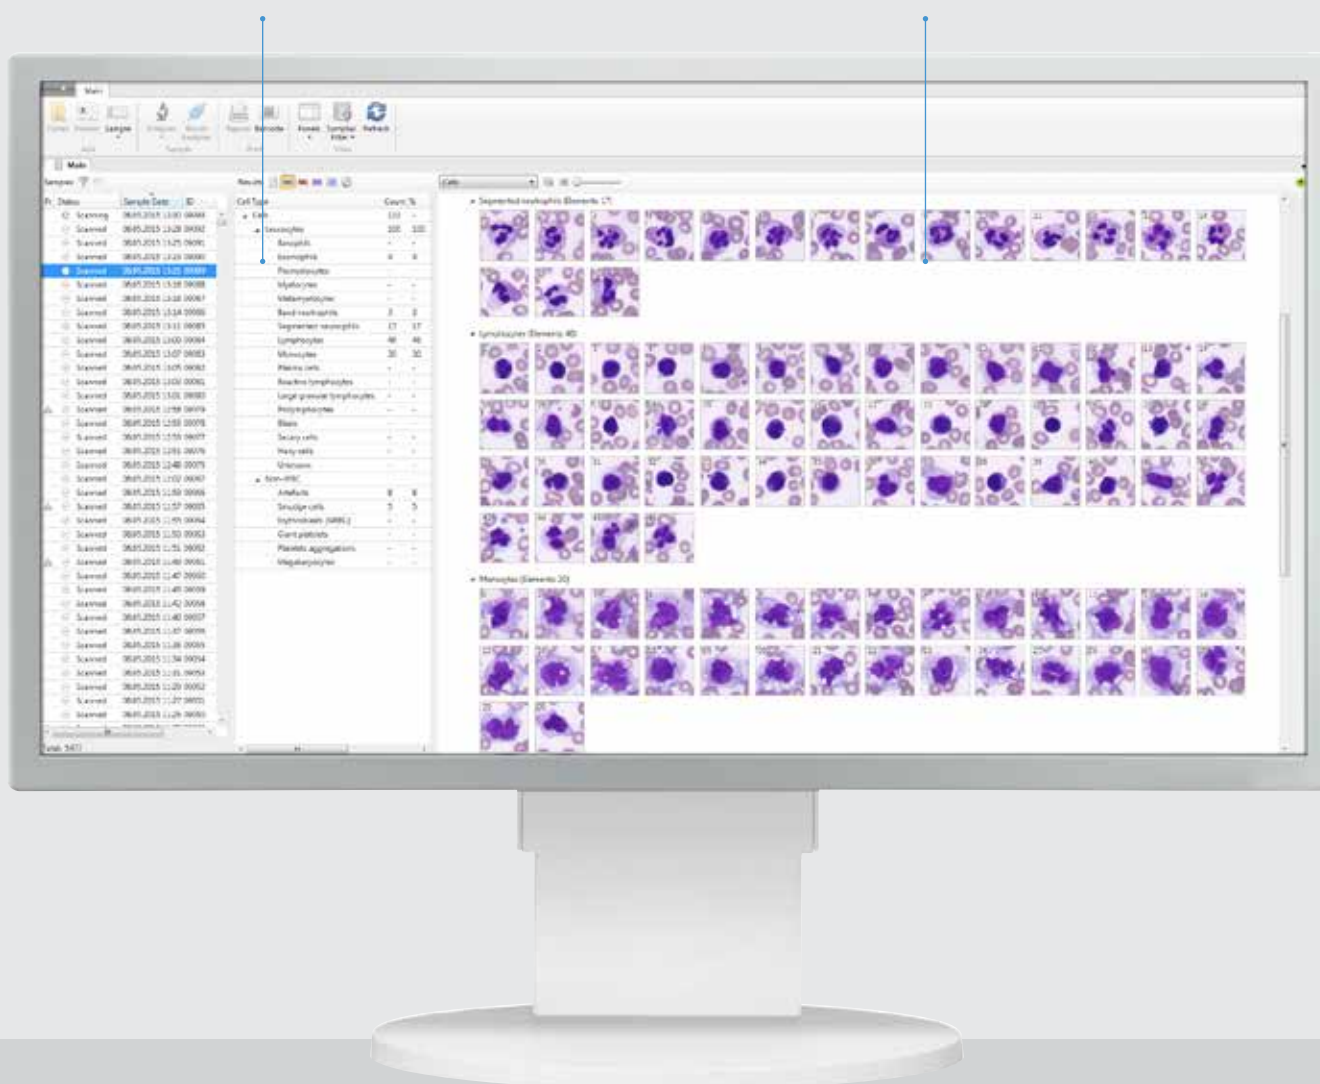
Main

Samples | Results | Refresh | Barcode

Main

Samples

| Pr. | Status | Sample Date | ID |
|---|---|---|---|
| | Scanning | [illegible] | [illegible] |
| | Scanned | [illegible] | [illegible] |

Results

| Cell Type | Count | % |
|---|---|---|
| Cells | | |
| Leucocytes | 100 | 100 |
| Basophils | - | - |
| Eosinophils | 4 | 4 |
| Promyelocytes | - | - |
| Myelocytes | - | - |
| Metamyelocytes | - | - |
| Band neutrophils | 3 | 3 |
| Segmented neutrophils | 17 | 17 |
| Lymphocytes | 46 | 46 |
| Monocytes | 30 | 30 |
| Plasma cells | - | - |
| Reactive lymphocytes | - | - |
| Large granular lymphocytes | - | - |
| Prolymphocytes | - | - |
| Blasts | - | - |
| Sezary cells | - | - |
| Hairy cells | - | - |
| Unknown | - | - |
| Non-WBC | | |
| Artefacts | 8 | 8 |
| Smudge cells | 5 | 5 |
| Erythroblasts (NRBC) | - | - |
| Giant platelets | - | - |
| Platelets aggregations | - | - |
| Megakaryocytes | - | - |

Cells

Segmented neutrophils (Elements 17)

Lymphocytes (Elements 46)

Monocytes (Elements 30)

Totals: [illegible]